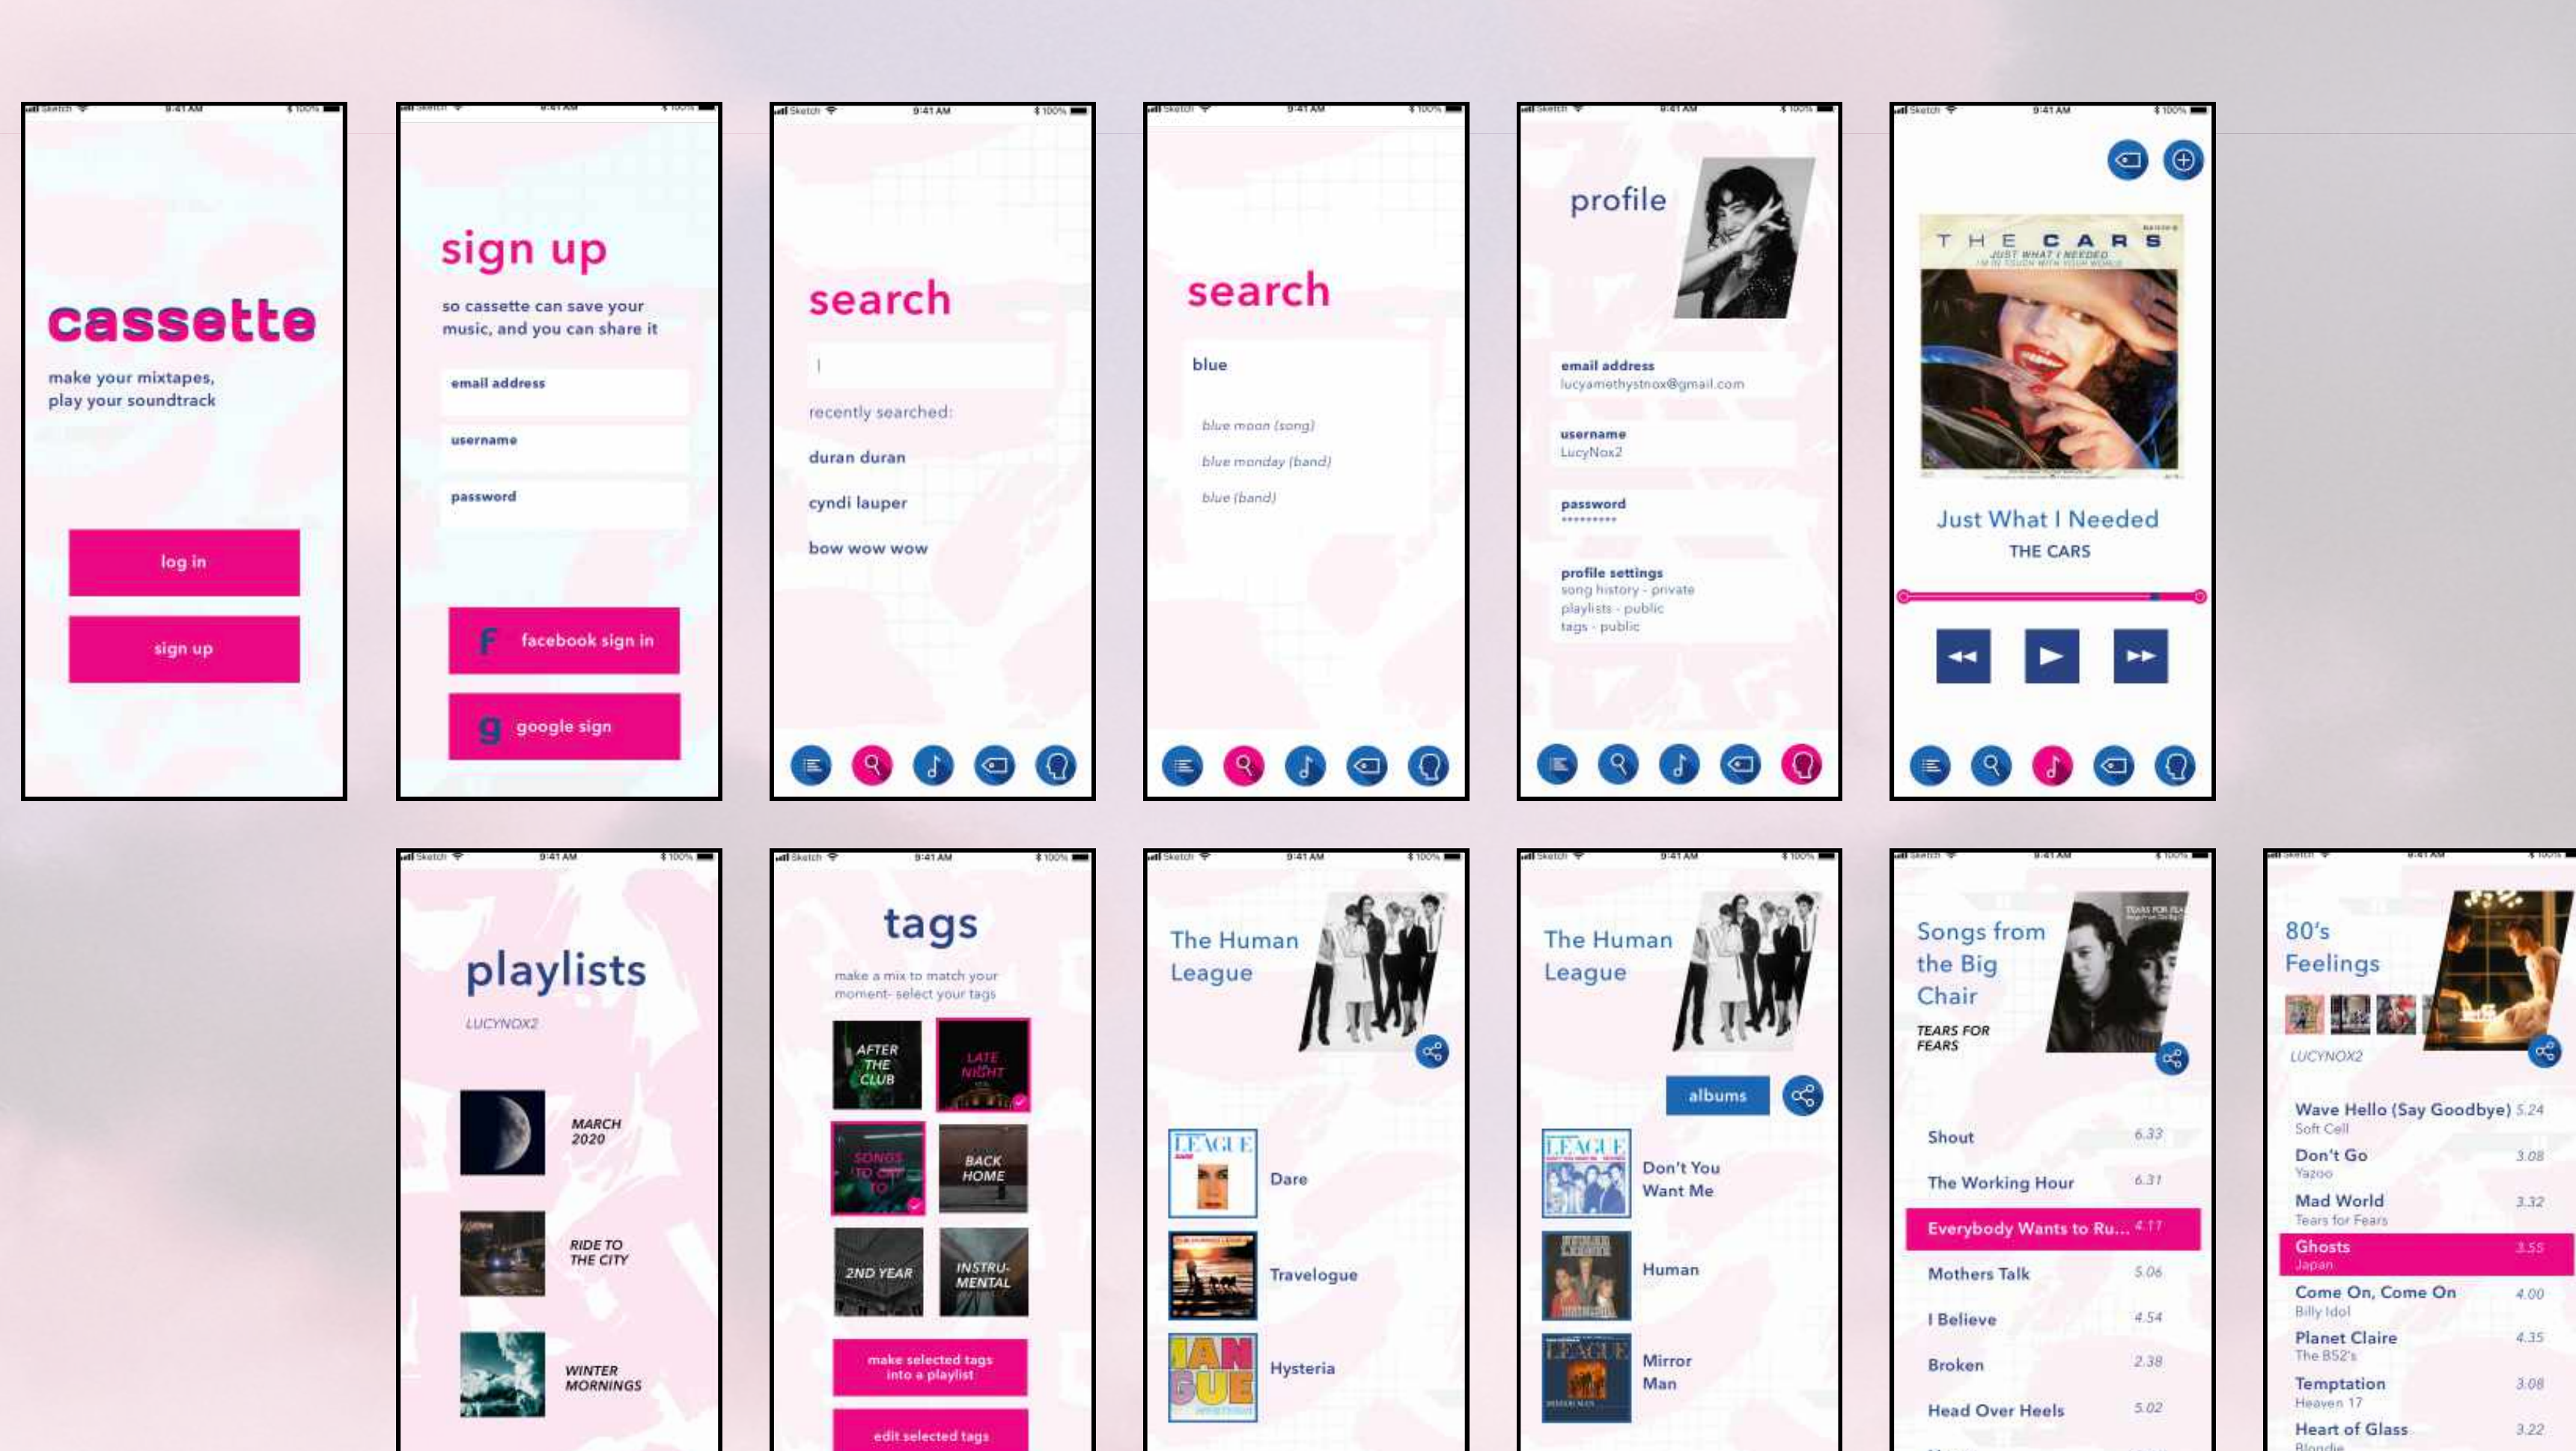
cassette

make your mixtapes, play your soundtrack

log in

sign up

sign up

so cassette can save your music, and you can share it

email address

username

password

f facebook sign in

g google sign

search

|

recently searched:

duran duran

cyndi lauper

bow wow wow

search

blue

blue moon (song)

blue monday (band)

blue (band)

profile

email address
lucyamethystnox@gmail.com

username
LucyNox2

password
*********

profile settings
song history - private
playlists - public
tags - public

THE CARS
JUST WHAT I NEEDED

Just What I Needed

THE CARS

playlists

LUCYNOX2

MARCH 2020

RIDE TO THE CITY

WINTER MORNINGS

tags

make a mix to match your moment- select your tags

AFTER THE CLUB

LATE NIGHT

SONGS TO CRY TO

BACK HOME

2ND YEAR

INSTRU-MENTAL

make selected tags into a playlist

edit selected tags

The Human League

LEAGUE

Dare

Travelogue

Hysteria

The Human League

albums

Don't You Want Me

Human

Mirror Man

Songs from the Big Chair

TEARS FOR FEARS

Shout 6.33

The Working Hour 6.31

Everybody Wants to Ru... 4.11

Mothers Talk 5.06

I Believe 4.54

Broken 2.38

Head Over Heels 5.02

80's Feelings

LUCYNOX2

Wave Hello (Say Goodbye) 5.24
Soft Cell

Don't Go 3.08
Yazoo

Mad World 3.32
Tears for Fears

Ghosts 3.55
Japan

Come On, Come On 4.00
Billy Idol

Planet Claire 4.35
The B52's

Temptation 3.08
Heaven 17

Heart of Glass 3.22
Blondie